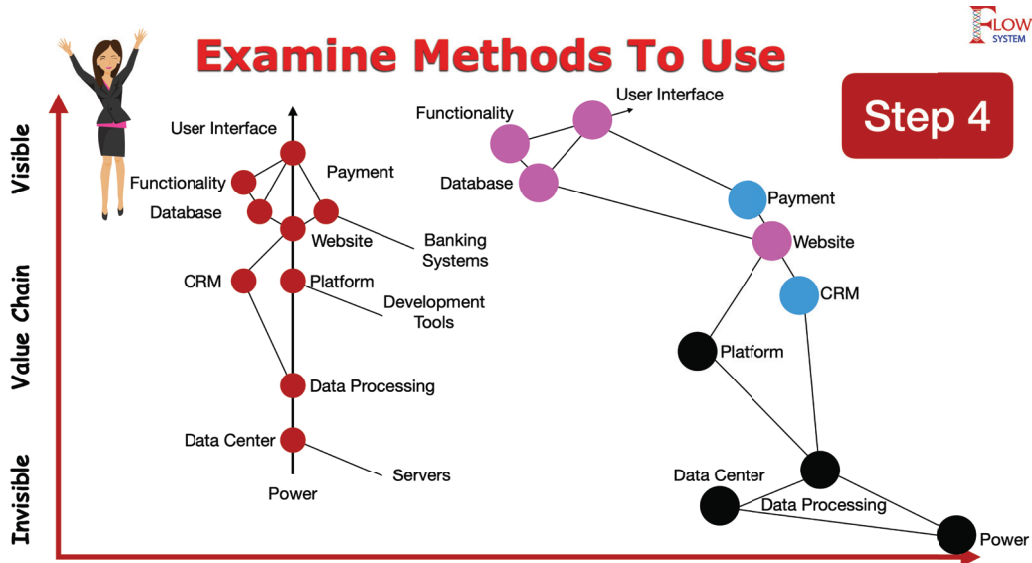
Examine Methods To Use

FLOW SYSTEM

Step 4

Visible
Value Chain
Invisible

User Interface
Functionality
Payment
Database
Website
Banking Systems
CRM
Platform
Development Tools
Data Processing
Data Center
Servers
Power

Functionality
User Interface
Database
Payment
Website
CRM
Platform
Data Center
Data Processing
Power